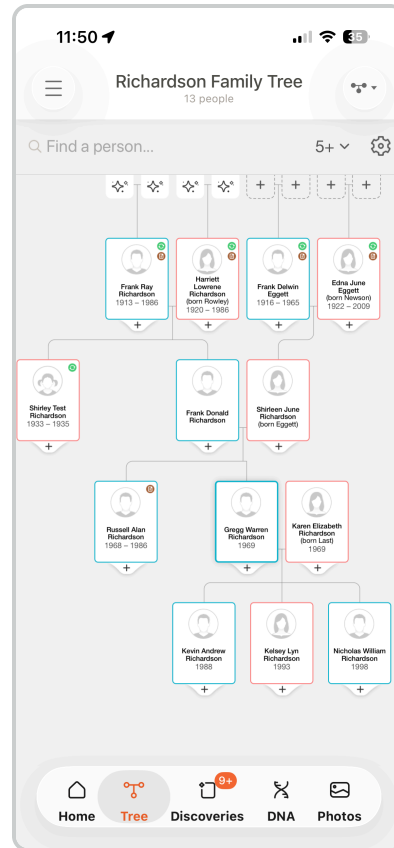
11:50
35

Richardson Family Tree
13 people

Find a person...
5+

+ + + +

Frank Ray Richardson
1913 – 1986

Harriett Lowrene Richardson
(born Rowley)
1920 – 1986

Frank Delwin Eggett
1916 – 1965

Edna June Eggett
(born Newson)
1922 – 2009

+ + + +

Shirley Test Richardson
1933 – 1935

Frank Donald Richardson

Shirleen June Richardson
(born Eggett)

+ +

Russell Alan Richardson
1968 – 1986

Gregg Warren Richardson
1969

Karen Elizabeth Richardson
(born Last)
1969

+ + +

Kevin Andrew Richardson
1988

Kelsey Lyn Richardson
1993

Nicholas William Richardson
1998

+ + +

Home
Tree
9+
Discoveries
DNA
Photos